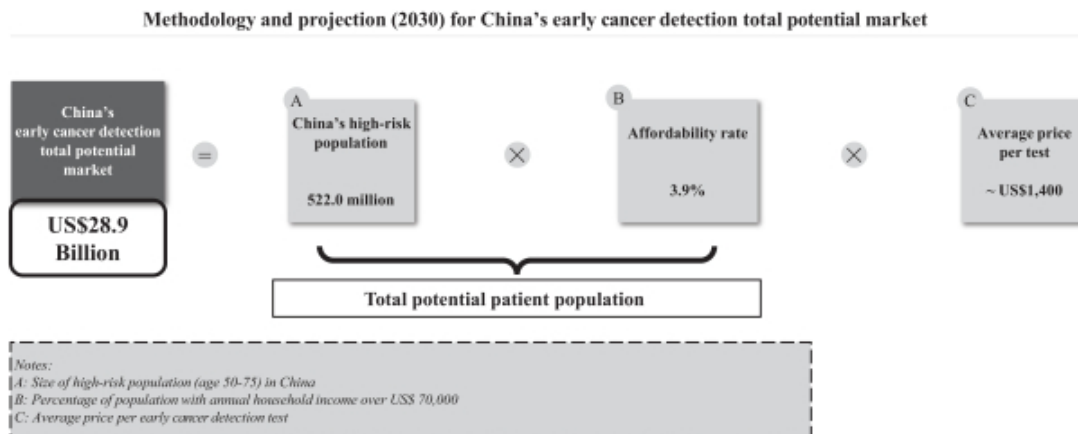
Methodology and projection (2030) for China's early cancer detection total potential market

China's early cancer detection total potential market

US$28.9 Billion

=

A
China's high-risk population

522.0 million

×

B
Affordability rate

3.9%

×

C
Average price per test

~ US$1,400

Total potential patient population

Notes:
A: Size of high-risk population (age 50-75) in China
B: Percentage of population with annual household income over US$ 70,000
C: Average price per early cancer detection test